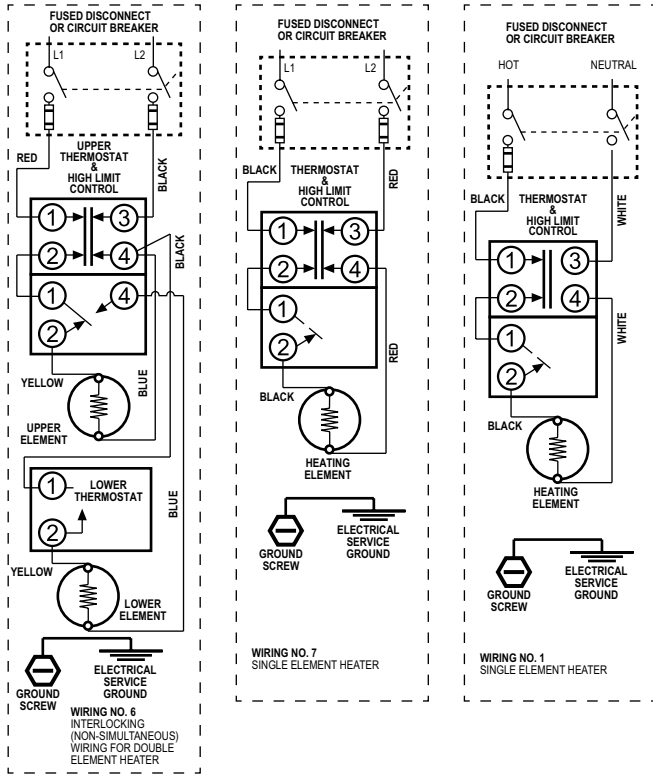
FUSED DISCONNECT OR CIRCUIT BREAKER

L1 L2

RED

UPPER THERMOSTAT & HIGH LIMIT CONTROL

BLACK

1 3

2 4

BLACK

1 4

2

YELLOW

BLUE

UPPER ELEMENT

1 LOWER THERMOSTAT

2

BLUE

YELLOW

LOWER ELEMENT

GROUND SCREW

ELECTRICAL SERVICE GROUND

WIRING NO. 6
INTERLOCKING (NON-SIMULTANEOUS) WIRING FOR DOUBLE ELEMENT HEATER

FUSED DISCONNECT OR CIRCUIT BREAKER

L1 L2

BLACK

THERMOSTAT & HIGH LIMIT CONTROL

RED

1 3

2 4

1

2

RED

BLACK

HEATING ELEMENT

GROUND SCREW

ELECTRICAL SERVICE GROUND

WIRING NO. 7
SINGLE ELEMENT HEATER

FUSED DISCONNECT OR CIRCUIT BREAKER

HOT NEUTRAL

BLACK

THERMOSTAT & HIGH LIMIT CONTROL

WHITE

1 3

2 4

WHITE

1

2

BLACK

HEATING ELEMENT

GROUND SCREW

ELECTRICAL SERVICE GROUND

WIRING NO. 1
SINGLE ELEMENT HEATER